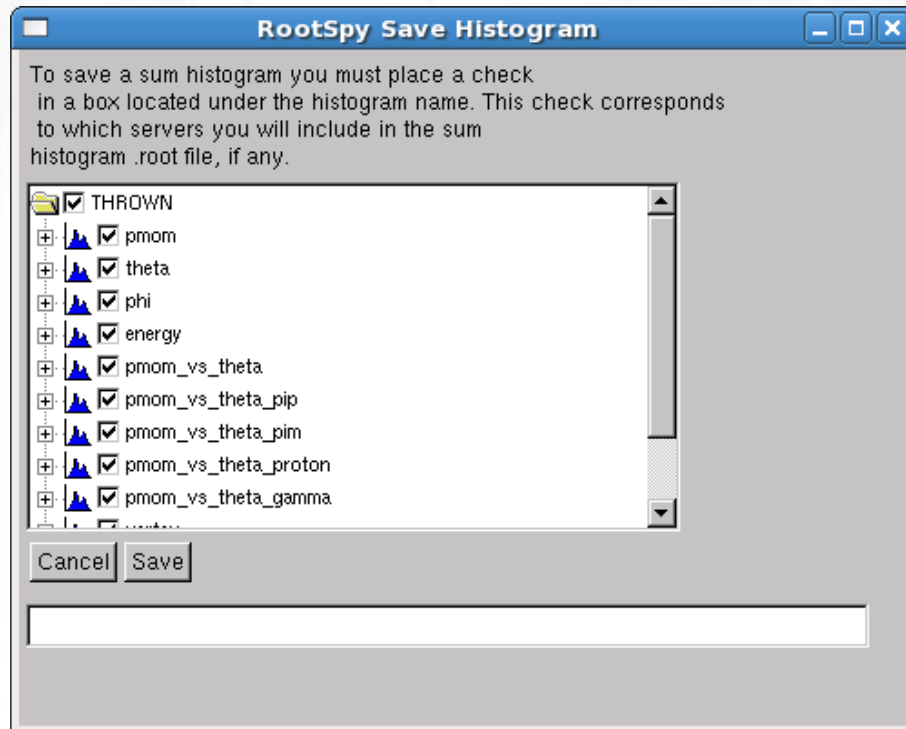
RootSpy Save Histogram

To save a sum histogram you must place a check in a box located under the histogram name. This check corresponds to which servers you will include in the sum histogram .root file, if any.

THROWN
pmom
theta
phi
energy
pmom_vs_theta
pmom_vs_theta_pip
pmom_vs_theta_pim
pmom_vs_theta_proton
pmom_vs_theta_gamma
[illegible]

Cancel Save